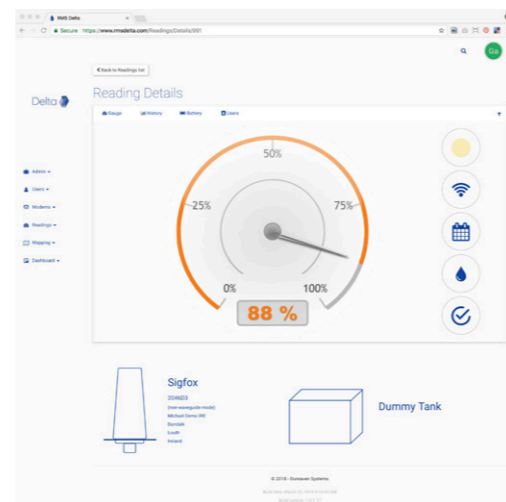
RMS Delta

Secure https://www.rmsdelta.com/Readings/Details/991

Ga

« Back to Readings list

Delta

Reading Details

Gauge History Battery Users

Admin
Users
Modems
Readings
Mapping
Dashboard

50%
25%
75%
0%
100%
88 %

Sigfox
204603
(non-waveguide-mode)
Michael Dorns Hill
Dundalk
Louth
Ireland

Dummy Tank

© 2018 - Dunraven Systems

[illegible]
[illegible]